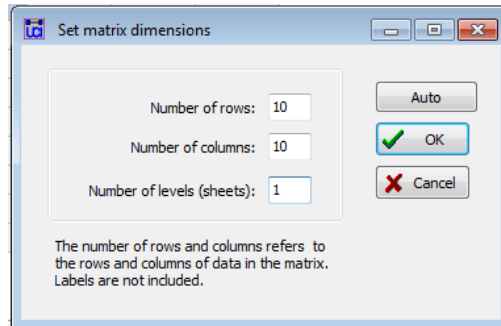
Set matrix dimensions

Number of rows: 10

Number of columns: 10

Number of levels (sheets): 1

Auto

OK

Cancel

The number of rows and columns refers to the rows and columns of data in the matrix. Labels are not included.